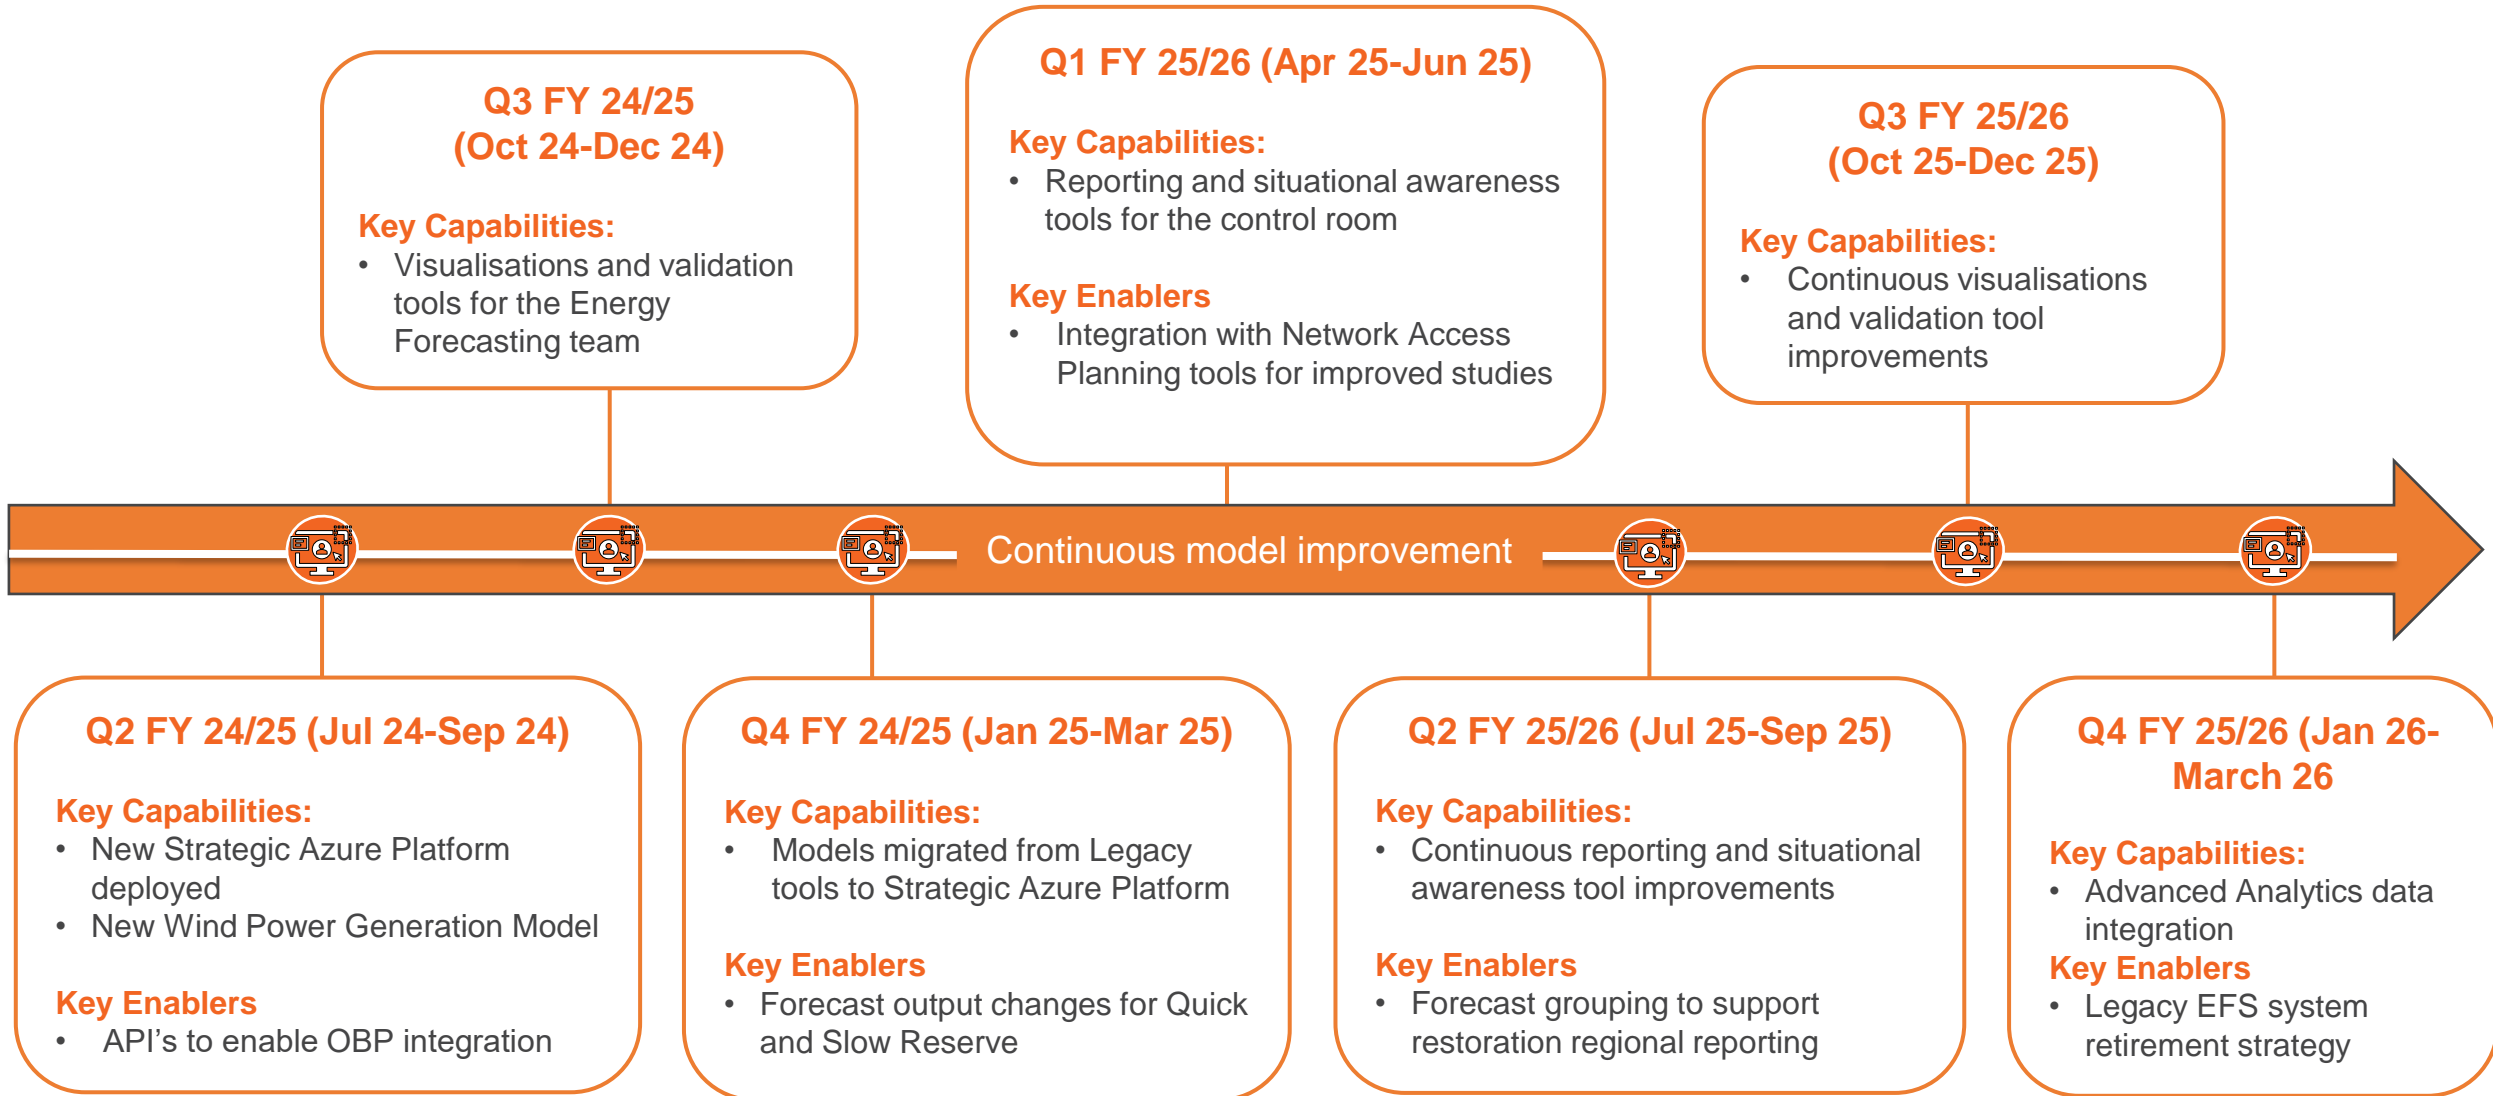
Q3 FY 24/25
(Oct 24-Dec 24)

Key Capabilities:
• Visualisations and validation tools for the Energy Forecasting team

Q1 FY 25/26 (Apr 25-Jun 25)

Key Capabilities:
• Reporting and situational awareness tools for the control room

Key Enablers
• Integration with Network Access Planning tools for improved studies

Q3 FY 25/26
(Oct 25-Dec 25)

Key Capabilities:
• Continuous visualisations and validation tool improvements

Continuous model improvement

Q2 FY 24/25 (Jul 24-Sep 24)

Key Capabilities:
• New Strategic Azure Platform deployed
• New Wind Power Generation Model

Key Enablers
• API's to enable OBP integration

Q4 FY 24/25 (Jan 25-Mar 25)

Key Capabilities:
• Models migrated from Legacy tools to Strategic Azure Platform

Key Enablers
• Forecast output changes for Quick and Slow Reserve

Q2 FY 25/26 (Jul 25-Sep 25)

Key Capabilities:
• Continuous reporting and situational awareness tool improvements

Key Enablers
• Forecast grouping to support restoration regional reporting

Q4 FY 25/26 (Jan 26-March 26

Key Capabilities:
• Advanced Analytics data integration
Key Enablers
• Legacy EFS system retirement strategy